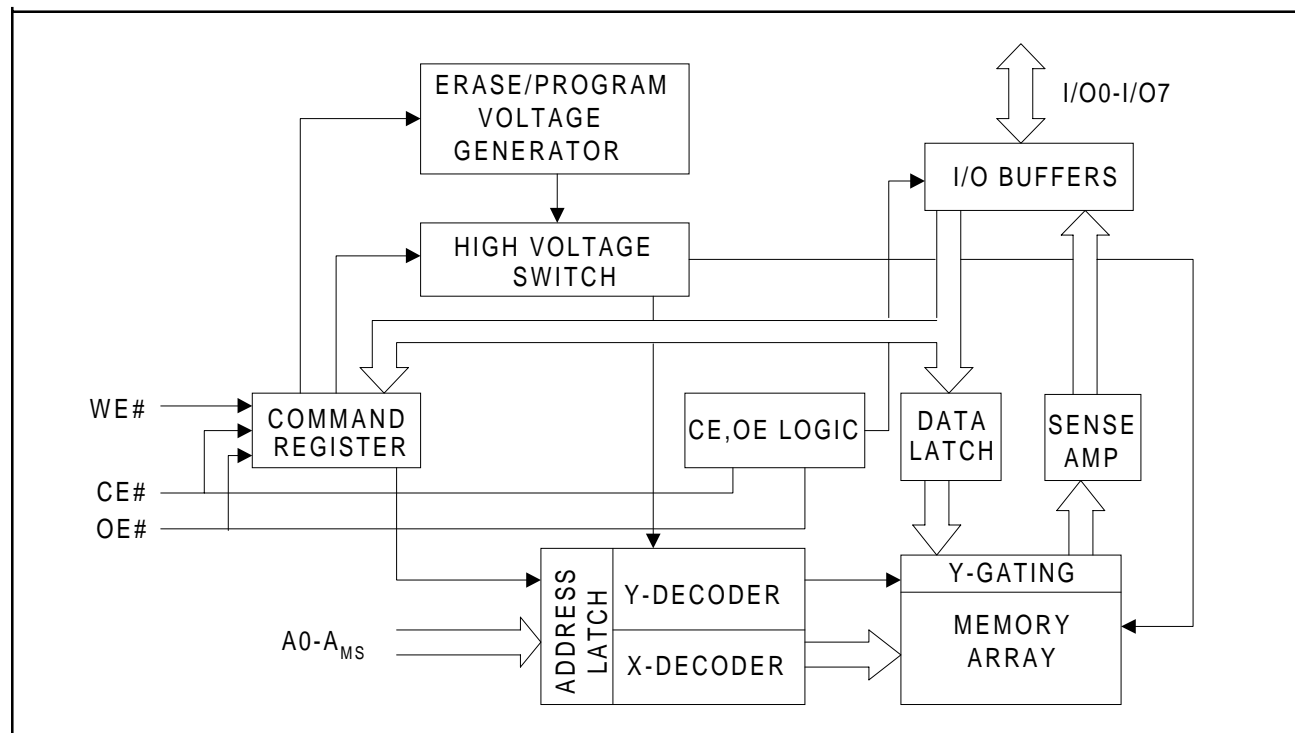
ERASE/PROGRAM VOLTAGE GENERATOR

I/O0-I/O7

I/O BUFFERS

HIGH VOLTAGE SWITCH

WE#

COMMAND REGISTER

CE,OE LOGIC

DATA LATCH

SENSE AMP

CE#

OE#

ADDRESS LATCH

Y-DECODER

X-DECODER

Y-GATING

MEMORY ARRAY

A0-$A_{MS}$